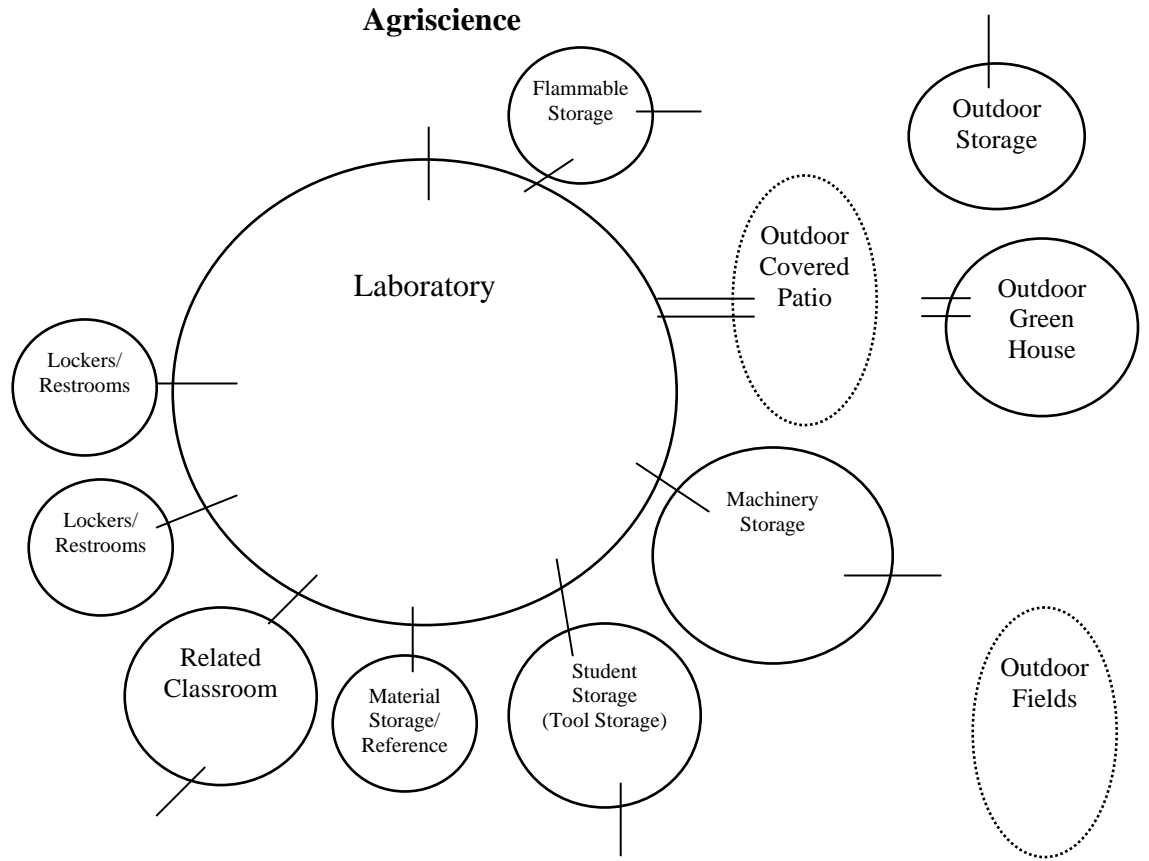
Agriscience

Flammable Storage

Outdoor Storage

Laboratory

Outdoor Covered Patio

Outdoor Green House

Lockers/ Restrooms

Lockers/ Restrooms

Machinery Storage

Related Classroom

Material Storage/ Reference

Student Storage (Tool Storage)

Outdoor Fields